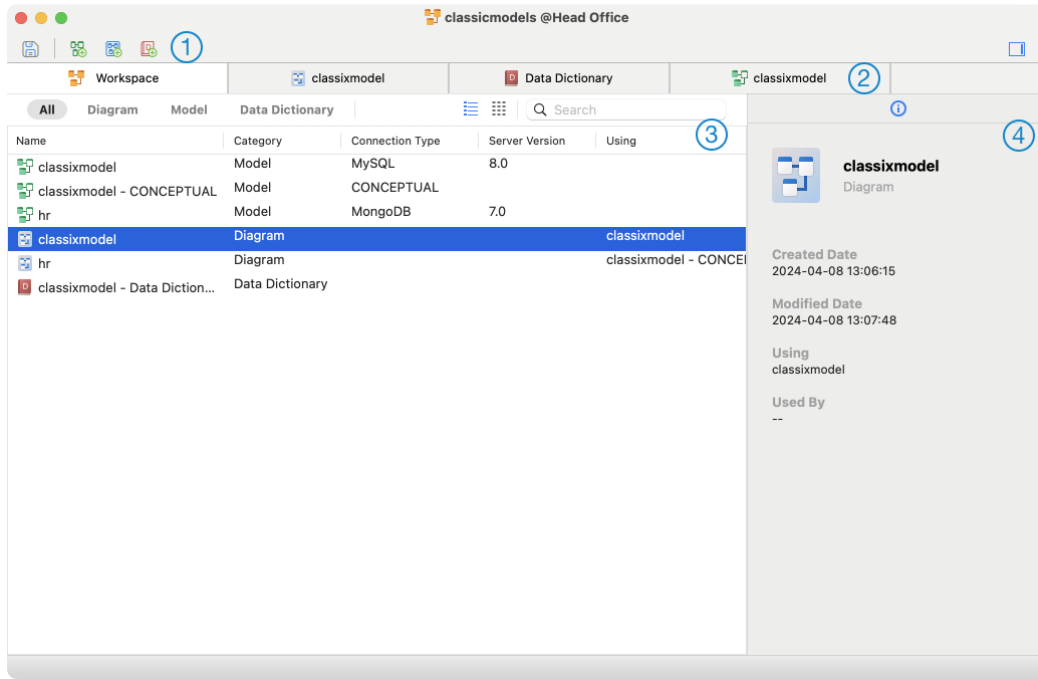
classicmodels @Head Office

1

Workspace | classixmodel | Data Dictionary | classixmodel 2

All Diagram Model Data Dictionary

Search

3

4

| Name | Category | Connection Type | Server Version | Using |
|---|---|---|---|---|
| classixmodel | Model | MySQL | 8.0 | |
| classixmodel - CONCEPTUAL | Model | CONCEPTUAL | | |
| hr | Model | MongoDB | 7.0 | |
| classixmodel | Diagram | | | classixmodel |
| hr | Diagram | | | classixmodel - CONCEI |
| classixmodel - Data Diction... | Data Dictionary | | | |

classixmodel
Diagram

Created Date
2024-04-08 13:06:15

Modified Date
2024-04-08 13:07:48

Using
classixmodel

Used By
--